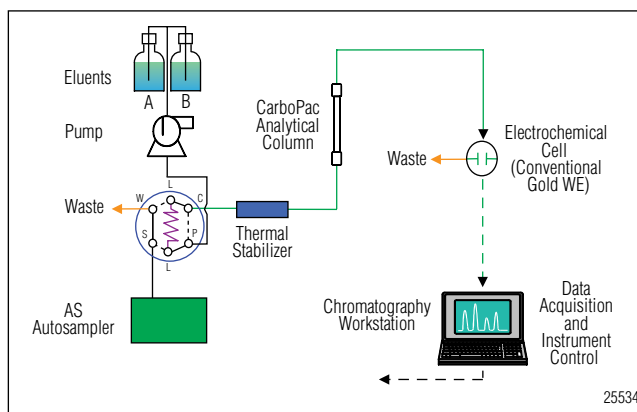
Eluents
A B
Pump
Waste
W
L
C
S
P
L
Thermal Stabilizer
AS Autosampler
CarboPac Analytical Column
Waste
Electrochemical Cell (Conventional Gold WE)
Chromatography Workstation
Data Acquisition and Instrument Control
25534